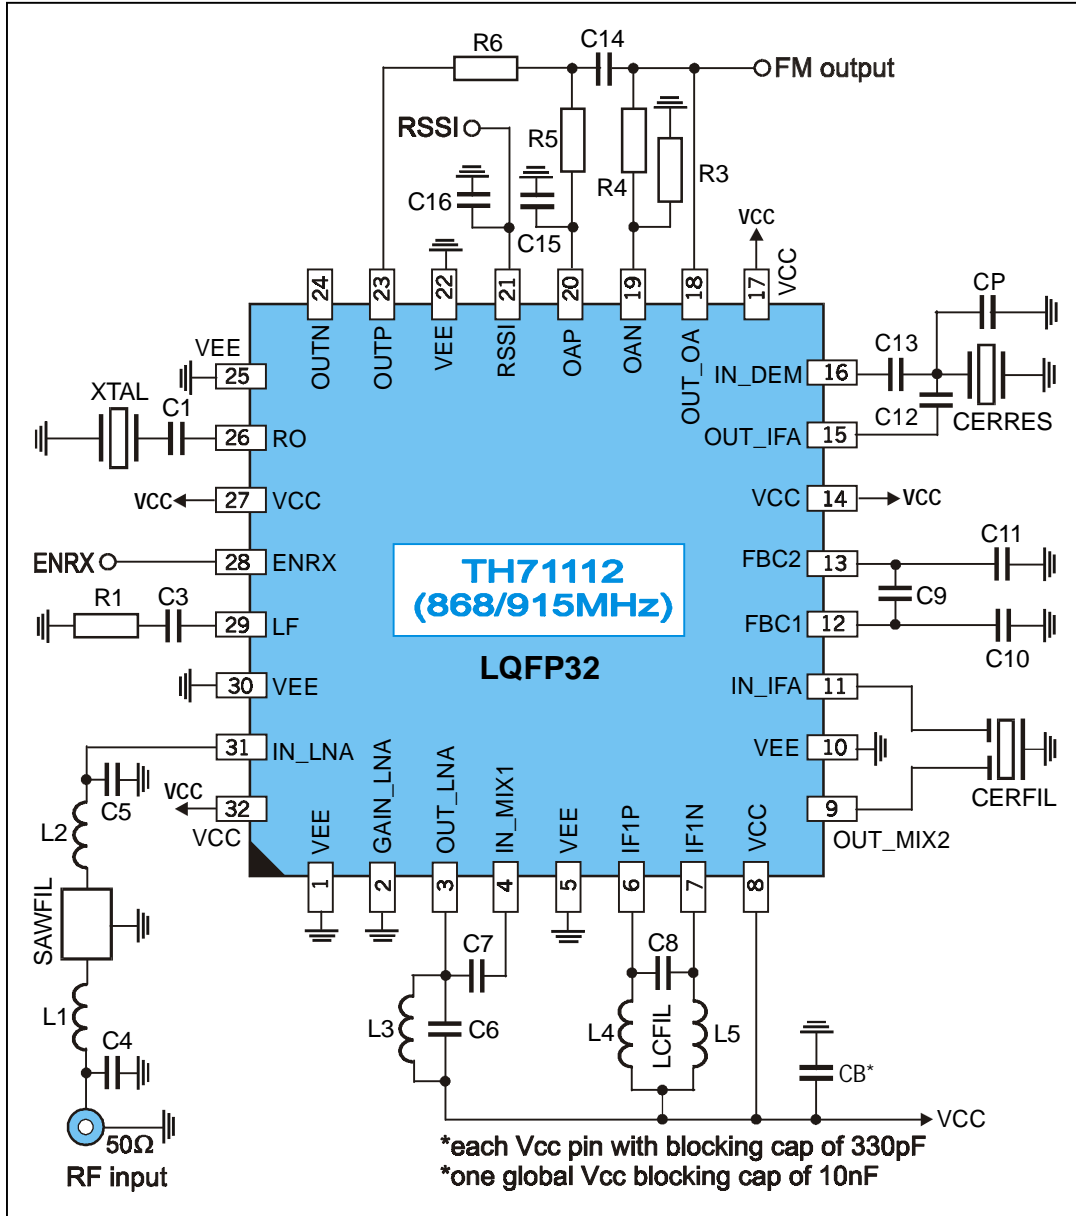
R6
C14
FM output
RSSI
R5
R4
R3
C16
C15
VCC
24
23
22
21
20
19
18
17
VCC
OUTN
OUTP
VEE
RSSI
OAP
OAN
OUT_OA
CP
C13
VEE
25
XTAL
C1
26
RO
IN_DEM
16
C12
CERRES
OUT_IFA
15
VCC
27
VCC
VCC
14
VCC
ENRX
28
ENRX
TH71112
(868/915MHz)
FBC2
13
C11
C9
R1
C3
29
LF
FBC1
12
C10
LQFP32
30
VEE
IN_IFA
11
31
IN_LNA
VEE
10
C5
VCC
32
VCC
9
CERFIL
L2
OUT_MIX2
GAIN_LNA
OUT_LNA
IN_MIX1
VEE
IF1P
IF1N
VCC
VEE
1
2
3
4
5
6
7
8
SAWFIL
C7
C8
L1
L3
C6
L4
LCFIL
L5
C4
CB*
VCC
50Ω
RF input
*each Vcc pin with blocking cap of 330pF
*one global Vcc blocking cap of 10nF